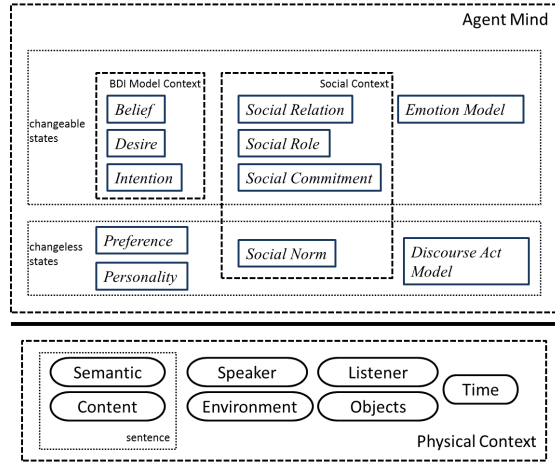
Agent Mind

BDI Model Context

Social Context

changeable states

Belief

Desire

Intention

Social Relation

Social Role

Social Commitment

Emotion Model

changeless states

Preference

Personality

Social Norm

Discourse Act Model

Semantic

Content

sentence

Speaker

Environment

Listener

Objects

Time

Physical Context